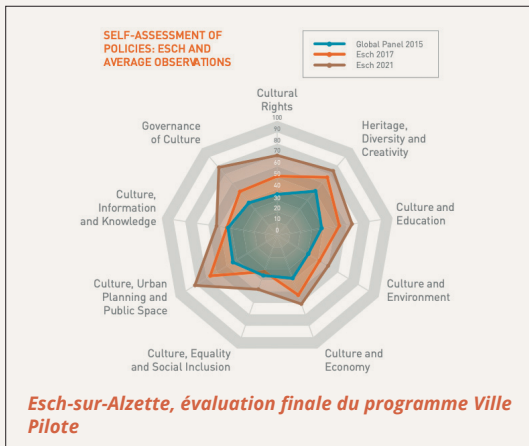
SELF-ASSESSMENT OF POLICIES: ESCH AND AVERAGE OBSERVATIONS

Global Panel 2015
Esch 2017
Esch 2021

Cultural Rights

100
90
80
70
60
50
40
30
20
10
0

Heritage, Diversity and Creativity

Culture and Education

Culture and Environment

Culture and Economy

Culture, Equality and Social Inclusion

Culture, Urban Planning and Public Space

Culture, Information and Knowledge

Governance of Culture

Esch-sur-Alzette, évaluation finale du programme Ville Pilote